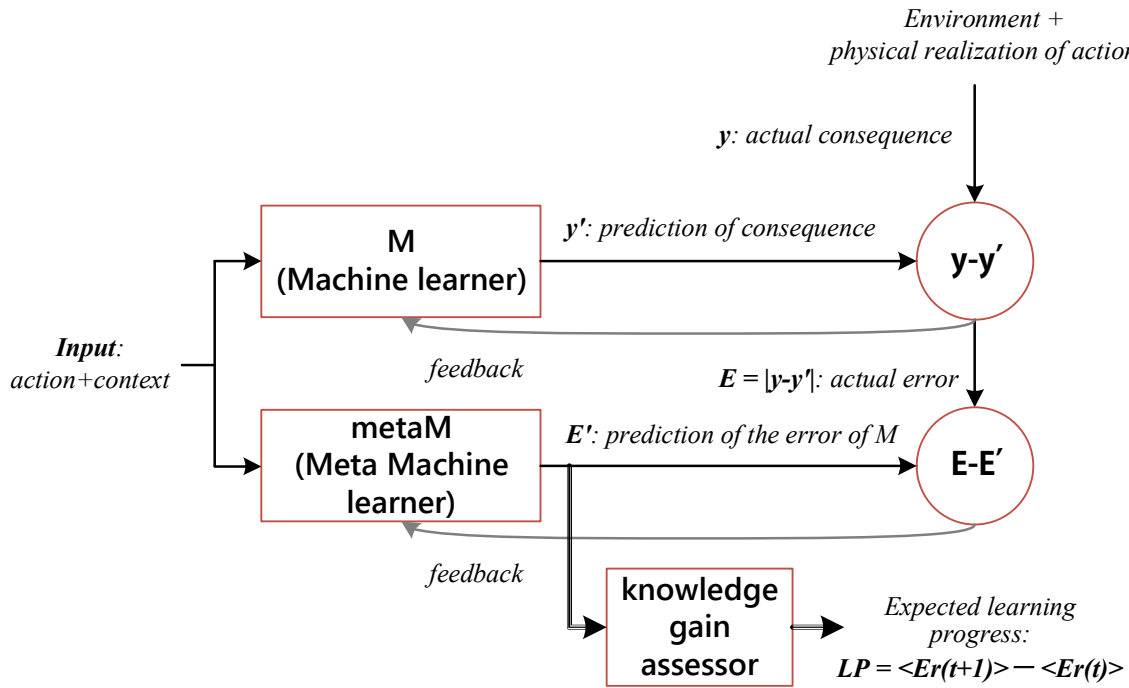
Environment +
physical realization of action

y: actual consequence

M
(Machine learner)

y′: prediction of consequence

y-y′

Input:
action+context

feedback

E = |y-y′|: actual error

metaM
(Meta Machine learner)

E′: prediction of the error of M

E-E′

feedback

knowledge gain assessor

Expected learning progress:
LP = <Er(t+1)> − <Er(t)>